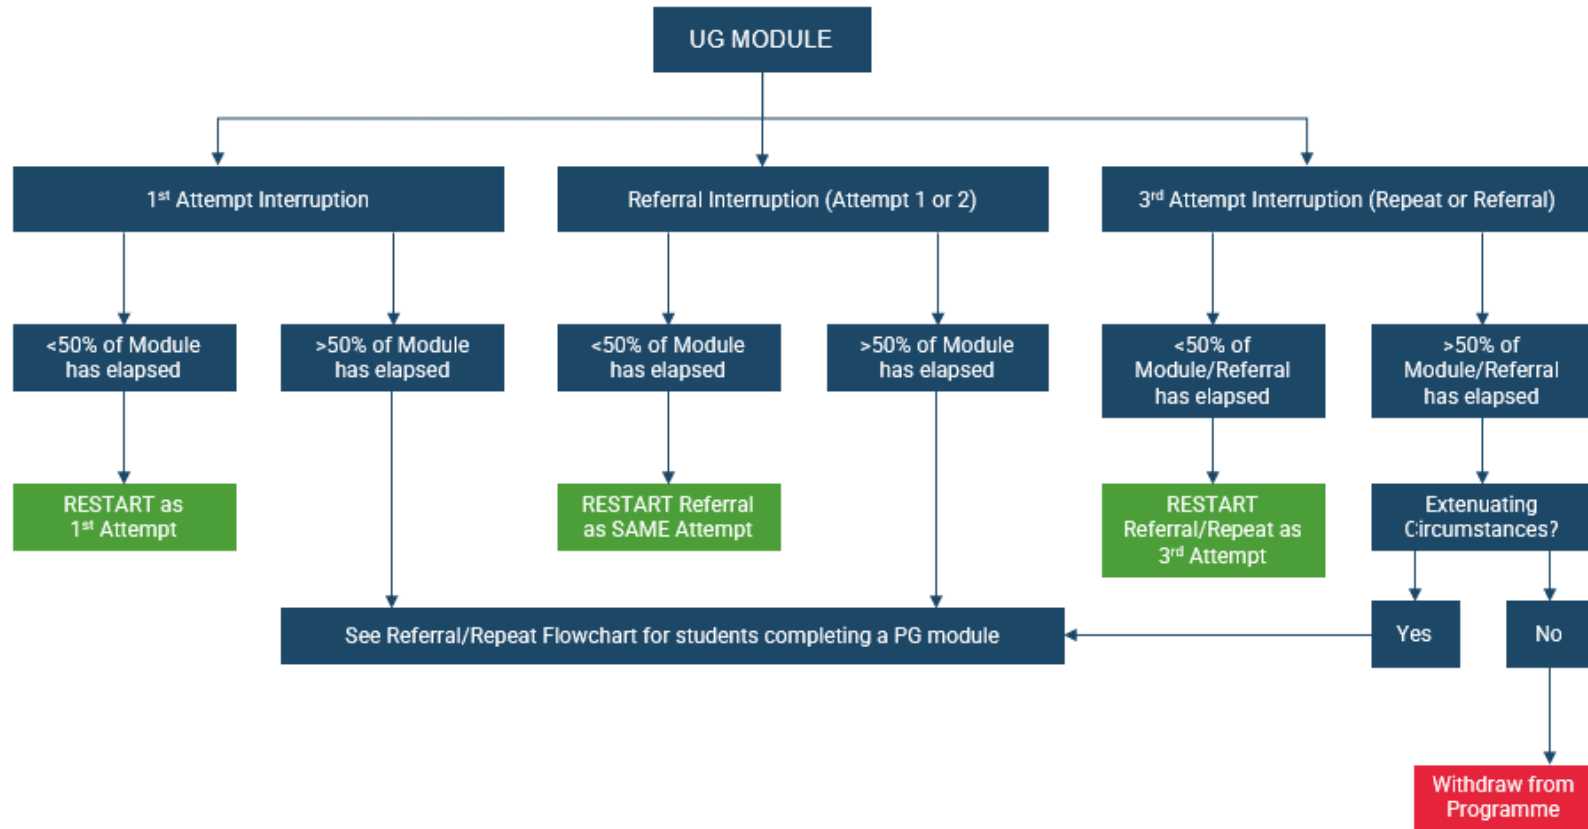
UG MODULE

1$^{st}$ Attempt Interruption

Referral Interruption (Attempt 1 or 2)

3$^{rd}$ Attempt Interruption (Repeat or Referral)

<50% of Module has elapsed

>50% of Module has elapsed

<50% of Module has elapsed

>50% of Module has elapsed

<50% of Module/Referral has elapsed

>50% of Module/Referral has elapsed

RESTART as 1$^{st}$ Attempt

RESTART Referral as SAME Attempt

RESTART Referral/Repeat as 3$^{rd}$ Attempt

Extenuating Circumstances?

See Referral/Repeat Flowchart for students completing a PG module

Yes

No

Withdraw from Programme